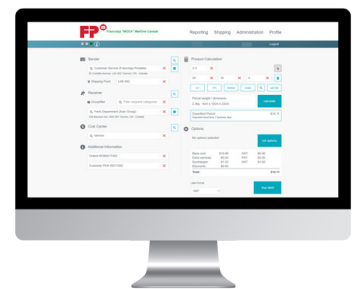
FP Francotyp "MOCK" Mailing Center

Reporting Shipping Administration Profile

Logout

Sender

Receiver

Cost Center

Additional Information

Product Calculation

Calculate

Options

No options selected

Set options

Total

Print label